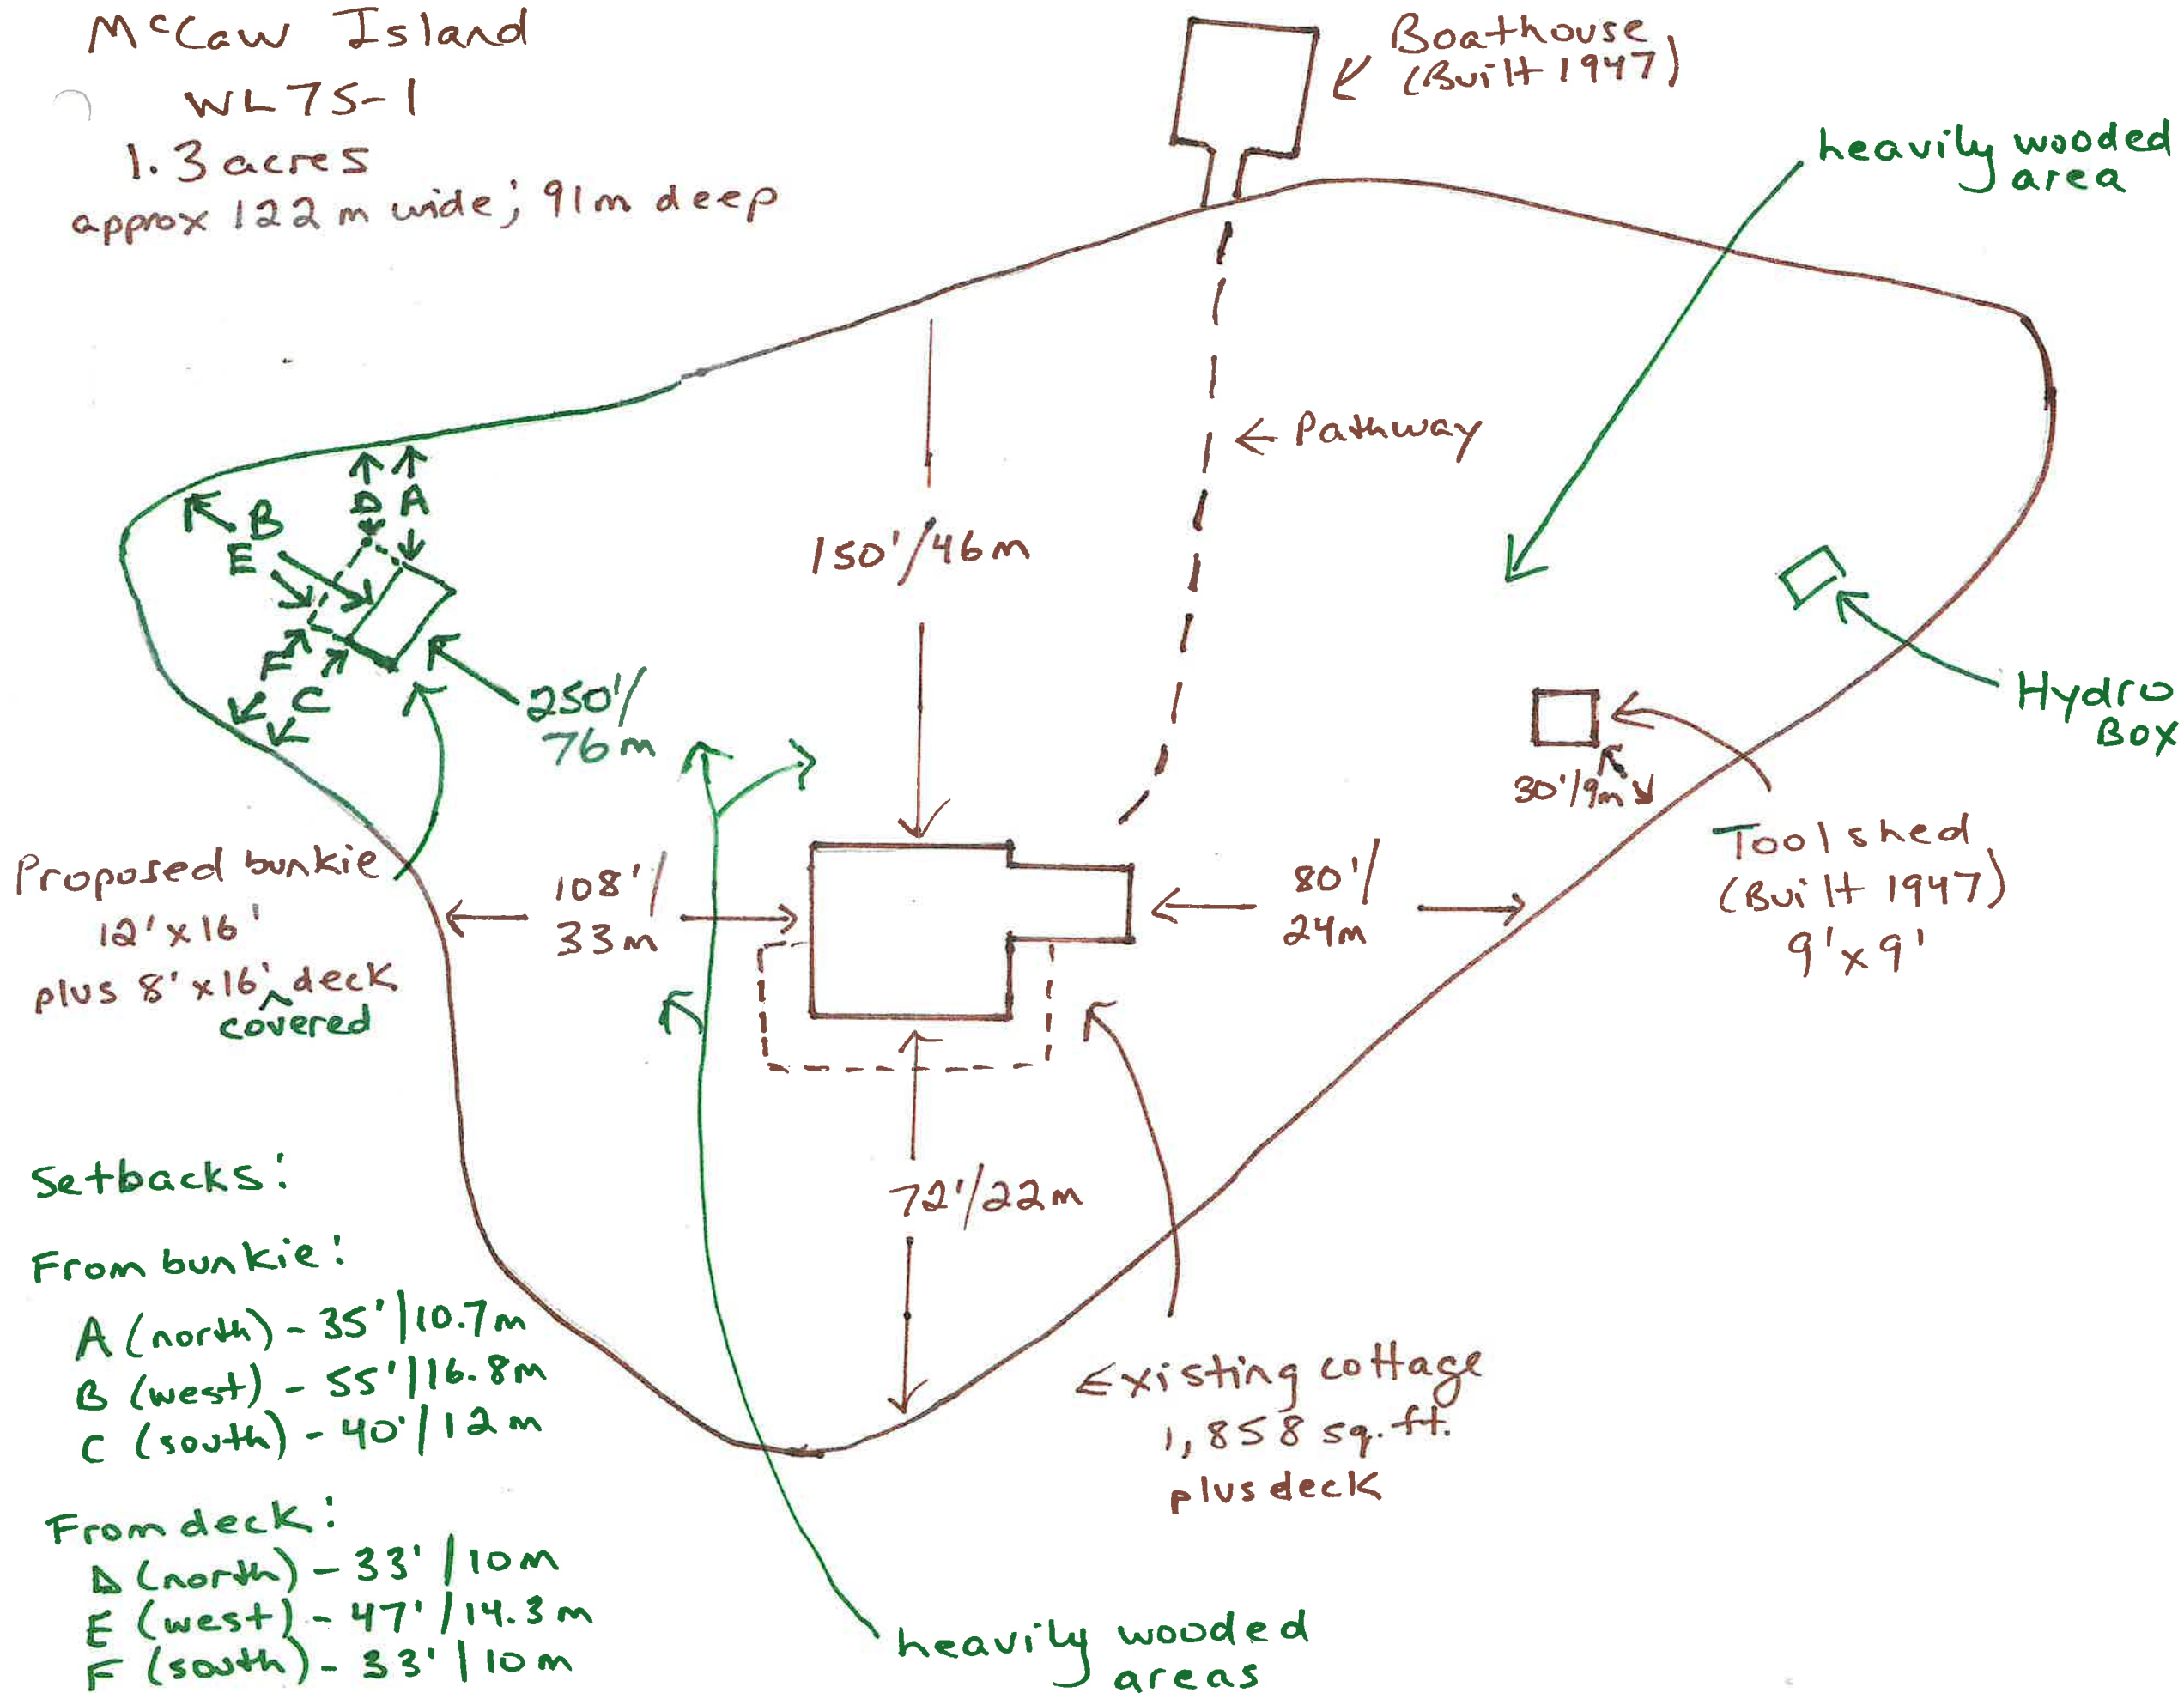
McCaw Island
WL75-1
1.3 acres
approx 122 m wide; 91m deep

Boathouse (Built 1947)

heavily wooded area

Pathway

150'/46m

B
E
D
A
F
C

250'/76m

Hydro Box

30'/9m

Toolshed (Built 1947) 9'x9'

Proposed bunkie 12'x16' plus 8'x16' covered deck

108'/33m

80'/24m

72'/22m

Existing cottage 1,858 sq. ft. plus deck

Setbacks:

From bunkie:
A (north) - 35'|10.7m
B (west) - 55'|16.8m
C (south) - 40'|12m

From deck:
D (north) - 33' | 10m
E (west) - 47' | 14.3m
F (south) - 33' | 10m

heavily wooded areas